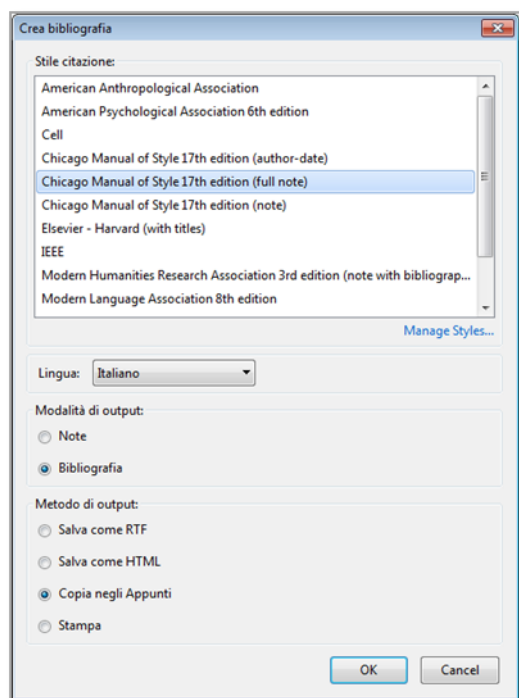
Crea bibliografia

Stile citazione:

American Anthropological Association
American Psychological Association 6th edition
Cell
Chicago Manual of Style 17th edition (author-date)
Chicago Manual of Style 17th edition (full note)
Chicago Manual of Style 17th edition (note)
Elsevier - Harvard (with titles)
IEEE
Modern Humanities Research Association 3rd edition (note with bibliograp...
Modern Language Association 8th edition

Manage Styles...

Lingua: Italiano

Modalità di output:
Note
Bibliografia

Metodo di output:
Salva come RTF
Salva come HTML
Copia negli Appunti
Stampa

OK
Cancel